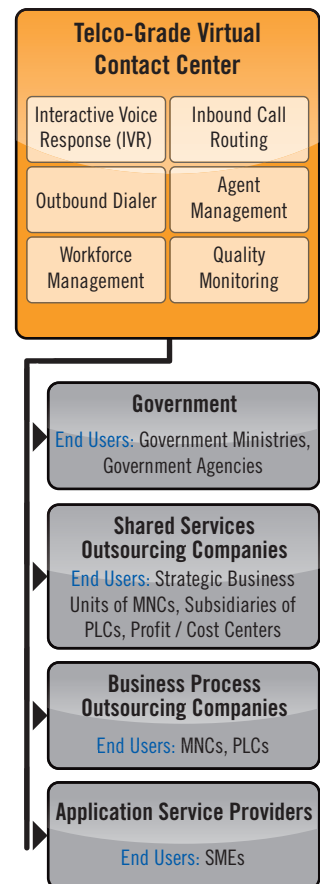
Telco-Grade Virtual Contact Center

Interactive Voice Response (IVR)

Inbound Call Routing

Outbound Dialer

Agent Management

Workforce Management

Quality Monitoring

Government

End Users: Government Ministries, Government Agencies

Shared Services Outsourcing Companies

End Users: Strategic Business Units of MNCs, Subsidiaries of PLCs, Profit / Cost Centers

Business Process Outsourcing Companies

End Users: MNCs, PLCs

Application Service Providers

End Users: SMEs